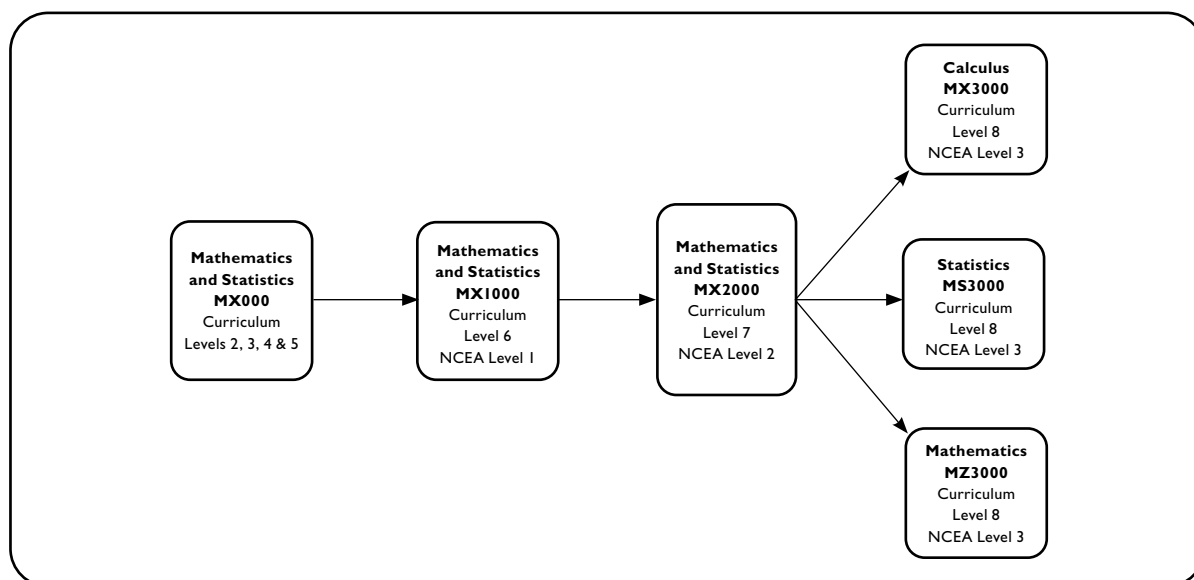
Mathematics and Statistics
MX000
Curriculum
Levels 2, 3, 4 & 5

Mathematics and Statistics
MX1000
Curriculum
Level 6
NCEA Level 1

Mathematics and Statistics
MX2000
Curriculum
Level 7
NCEA Level 2

Calculus
MX3000
Curriculum
Level 8
NCEA Level 3

Statistics
MS3000
Curriculum
Level 8
NCEA Level 3

Mathematics
MZ3000
Curriculum
Level 8
NCEA Level 3